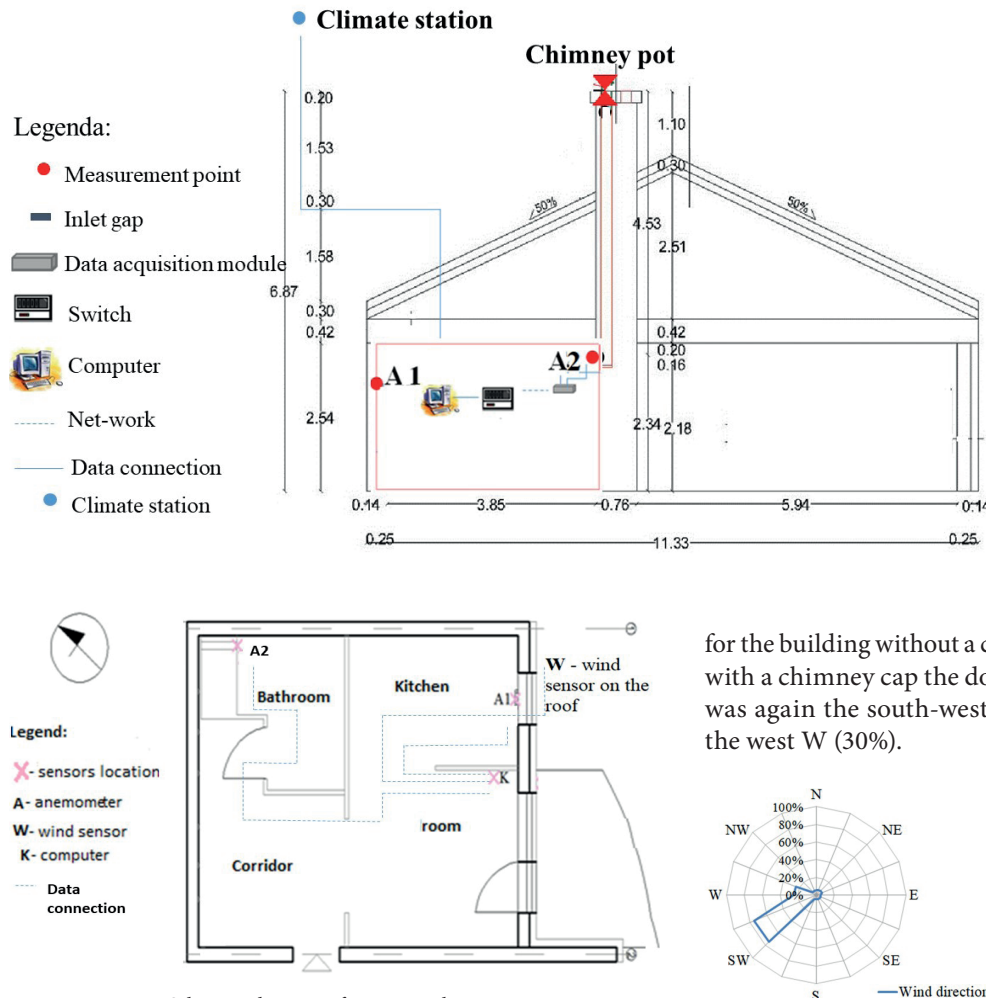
Climate station

Chimney pot

Legenda:

Measurement point

Inlet gap

Data acquisition module

Switch

Computer

Net-work

Data connection

Climate station

0.20
1.53
0.30
1.58
6.87
0.30
0.42
2.54
1.10
0.30
50%
50%
4.53
2.51
0.42
0.20
0.16
2.34
2.18
A 1
A2
0.14
3.85
0.76
5.94
0.14
0.25
11.33
0.25

A2
Bathroom
Kitchen
A1
W - wind sensor on the roof
K
room
Corridor

Legend:
- sensors location
A - anemometer
W - wind sensor
K - computer
Data connection

for the building without a c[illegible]
with a chimney cap the do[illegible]
was again the south-west
the west W (30%).

N
NE
E
SE
S
SW
W
NW
100%
80%
60%
40%
20%
0%
Wind direction